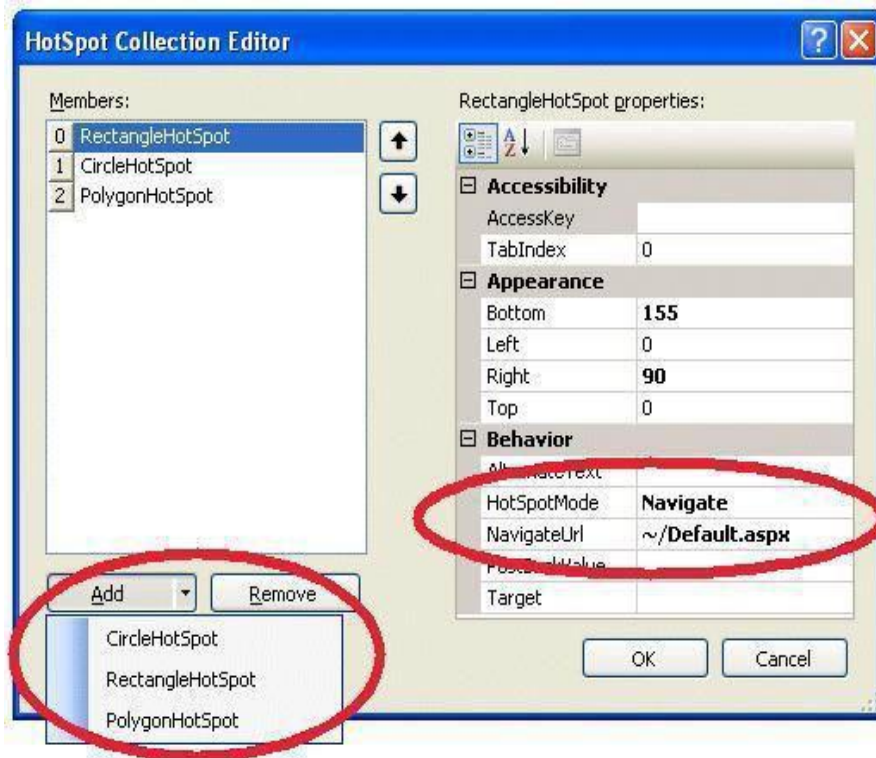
HotSpot Collection Editor

Members:

0 RectangleHotSpot
1 CircleHotSpot
2 PolygonHotSpot

Add
Remove

CircleHotSpot
RectangleHotSpot
PolygonHotSpot

RectangleHotSpot properties:

| | |
|---|---|
| Accessibility | |
| AccessKey | |
| TabIndex | 0 |
| Appearance | |
| Bottom | 155 |
| Left | 0 |
| Right | 90 |
| Top | 0 |
| Behavior | |
| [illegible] | |
| HotSpotMode | Navigate |
| NavigateUrl | ~/Default.aspx |
| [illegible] | |
| Target | |

OK
Cancel